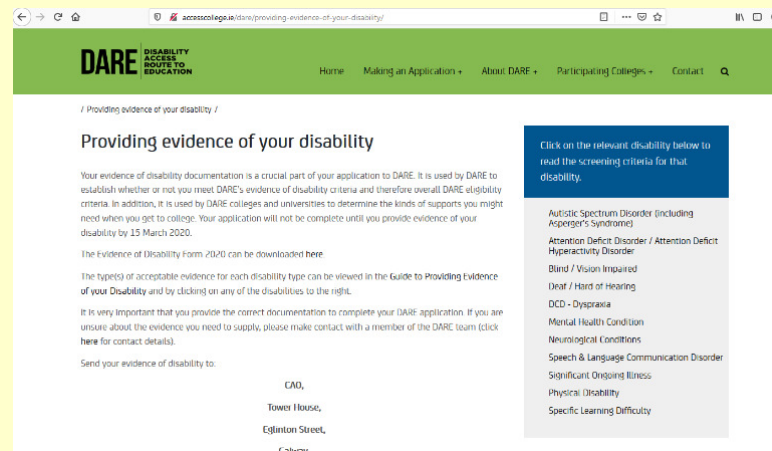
accesscollege.ie/dare/providing-evidence-of-your-disability/

DARE DISABILITY ACCESS ROUTE TO EDUCATION

Home Making an Application + About DARE + Participating Colleges + Contact

/ Providing evidence of your disability /

Providing evidence of your disability

Your evidence of disability documentation is a crucial part of your application to DARE. It is used by DARE to establish whether or not you meet DARE's evidence of disability criteria and therefore overall DARE eligibility criteria. In addition, it is used by DARE colleges and universities to determine the kinds of supports you might need when you get to college. Your application will not be complete until you provide evidence of your disability by 15 March 2020.

The Evidence of Disability Form 2020 can be downloaded here.

The type(s) of acceptable evidence for each disability type can be viewed in the Guide to Providing Evidence of your Disability and by clicking on any of the disabilities to the right.

It is very important that you provide the correct documentation to complete your DARE application. If you are unsure about the evidence you need to supply, please make contact with a member of the DARE team (click here for contact details).

Send your evidence of disability to:

CAO,

Tower House,

Eglinton Street,

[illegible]

Click on the relevant disability below to read the screening criteria for that disability.

Autistic Spectrum Disorder (including Asperger's Syndrome)

Attention Deficit Disorder / Attention Deficit Hyperactivity Disorder

Blind / Vision Impaired

Deaf / Hard of Hearing

DCD - Dyspraxia

Mental Health Condition

Neurological Conditions

Speech & Language Communication Disorder

Significant Ongoing Illness

Physical Disability

Specific Learning Difficulty